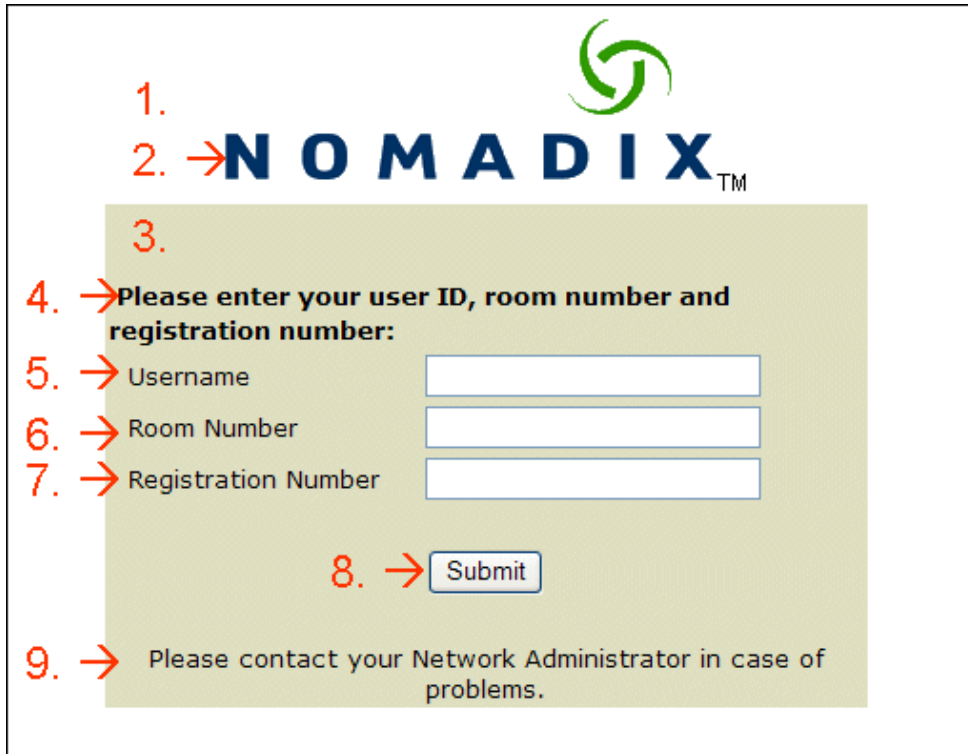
1.

2. NOMADIX™

3.

4. Please enter your user ID, room number and registration number:

5. Username

6. Room Number

7. Registration Number

8. Submit

9. Please contact your Network Administrator in case of problems.